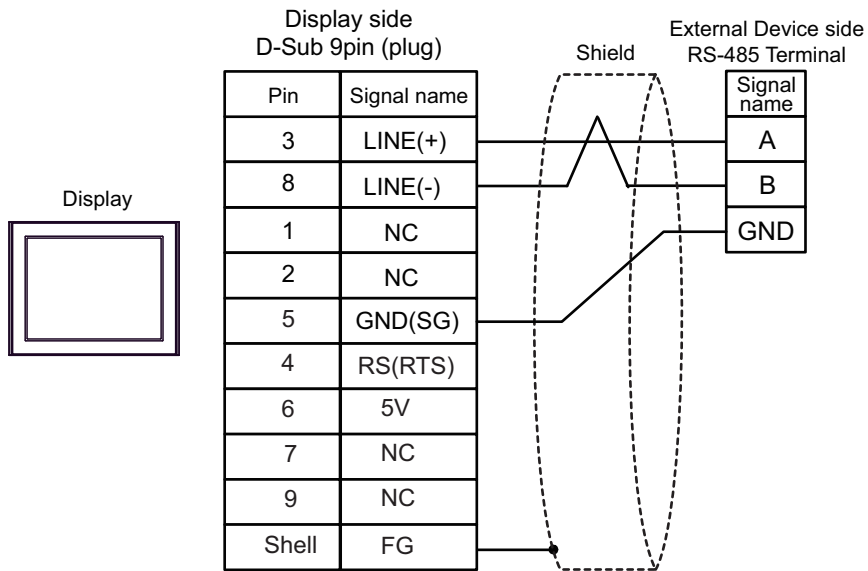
Display

Display side
D-Sub 9pin (plug)

| Pin | Signal name |
|---|---|
| 3 | LINE(+) |
| 8 | LINE(-) |
| 1 | NC |
| 2 | NC |
| 5 | GND(SG) |
| 4 | RS(RTS) |
| 6 | 5V |
| 7 | NC |
| 9 | NC |
| Shell | FG |

Shield

External Device side
RS-485 Terminal

| Signal name |
|---|
| A |
| B |
| GND |